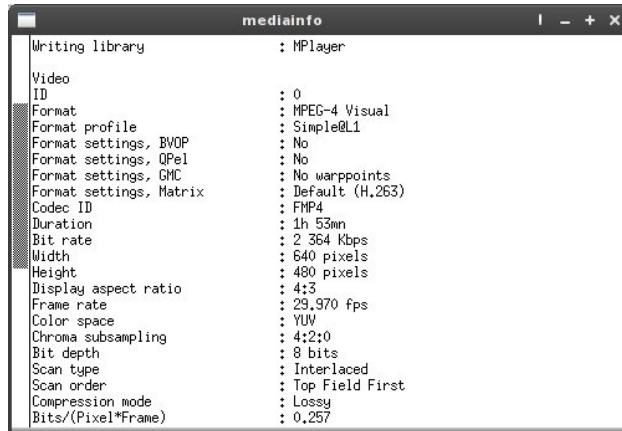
mediainfo
I – + ×

Writing library : MPlayer

Video
ID : 0
Format : MPEG-4 Visual
Format profile : Simple@L1
Format settings, BVOP : No
Format settings, QPel : No
Format settings, GMC : No warppoints
Format settings, Matrix : Default (H.263)
Codec ID : FMP4
Duration : 1h 53mn
Bit rate : 2 364 Kbps
Width : 640 pixels
Height : 480 pixels
Display aspect ratio : 4:3
Frame rate : 29.970 fps
Color space : YUV
Chroma subsampling : 4:2:0
Bit depth : 8 bits
Scan type : Interlaced
Scan order : Top Field First
Compression mode : Lossy
Bits/(Pixel*Frame) : 0.257